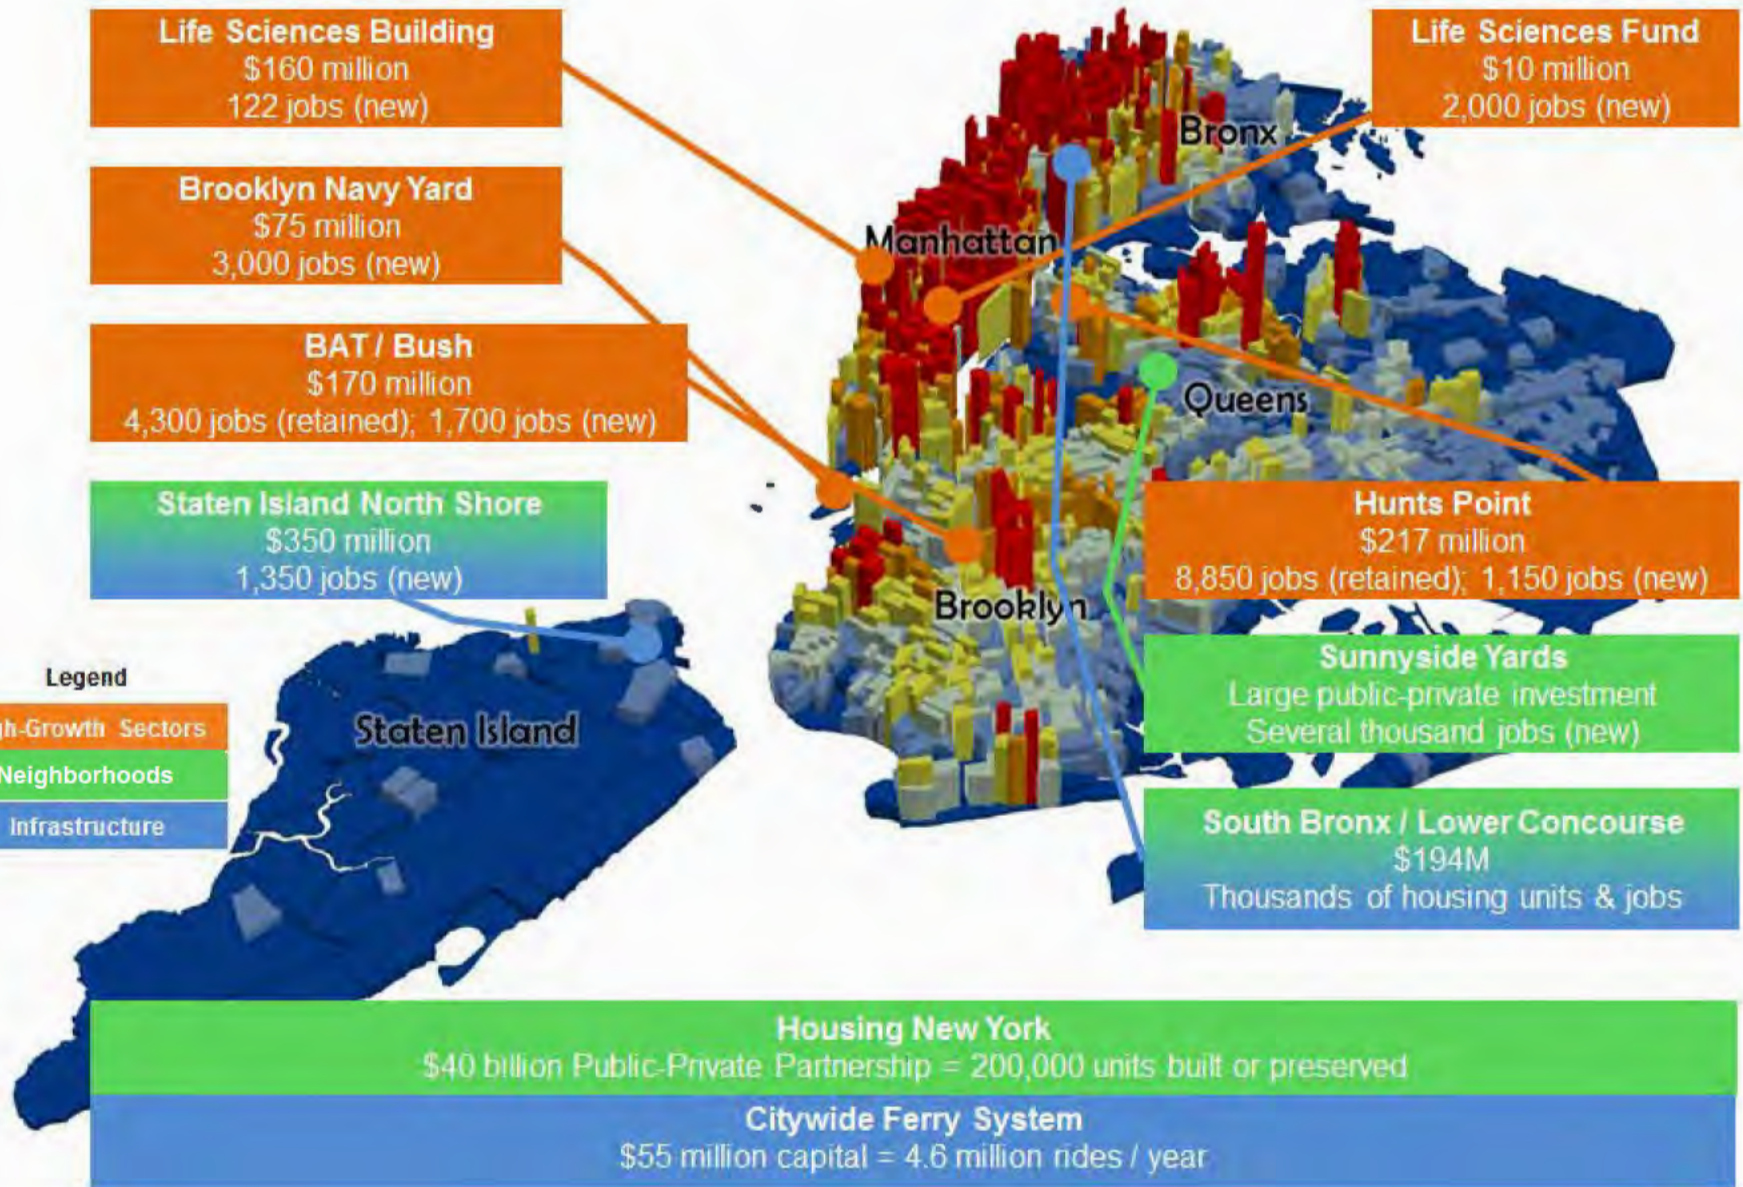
Life Sciences Building
$160 million
122 jobs (new)

Brooklyn Navy Yard
$75 million
3,000 jobs (new)

BAT / Bush
$170 million
4,300 jobs (retained); 1,700 jobs (new)

Staten Island North Shore
$350 million
1,350 jobs (new)

Legend
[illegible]h-Growth Sectors
Neighborhoods
Infrastructure

Life Sciences Fund
$10 million
2,000 jobs (new)

Bronx

Manhattan

Queens

Brooklyn

Staten Island

Hunts Point
$217 million
8,850 jobs (retained); 1,150 jobs (new)

Sunnyside Yards
Large public-private investment
Several thousand jobs (new)

South Bronx / Lower Concourse
$194M
Thousands of housing units & jobs

Housing New York
$40 billion Public-Private Partnership = 200,000 units built or preserved

Citywide Ferry System
$55 million capital = 4.6 million rides / year